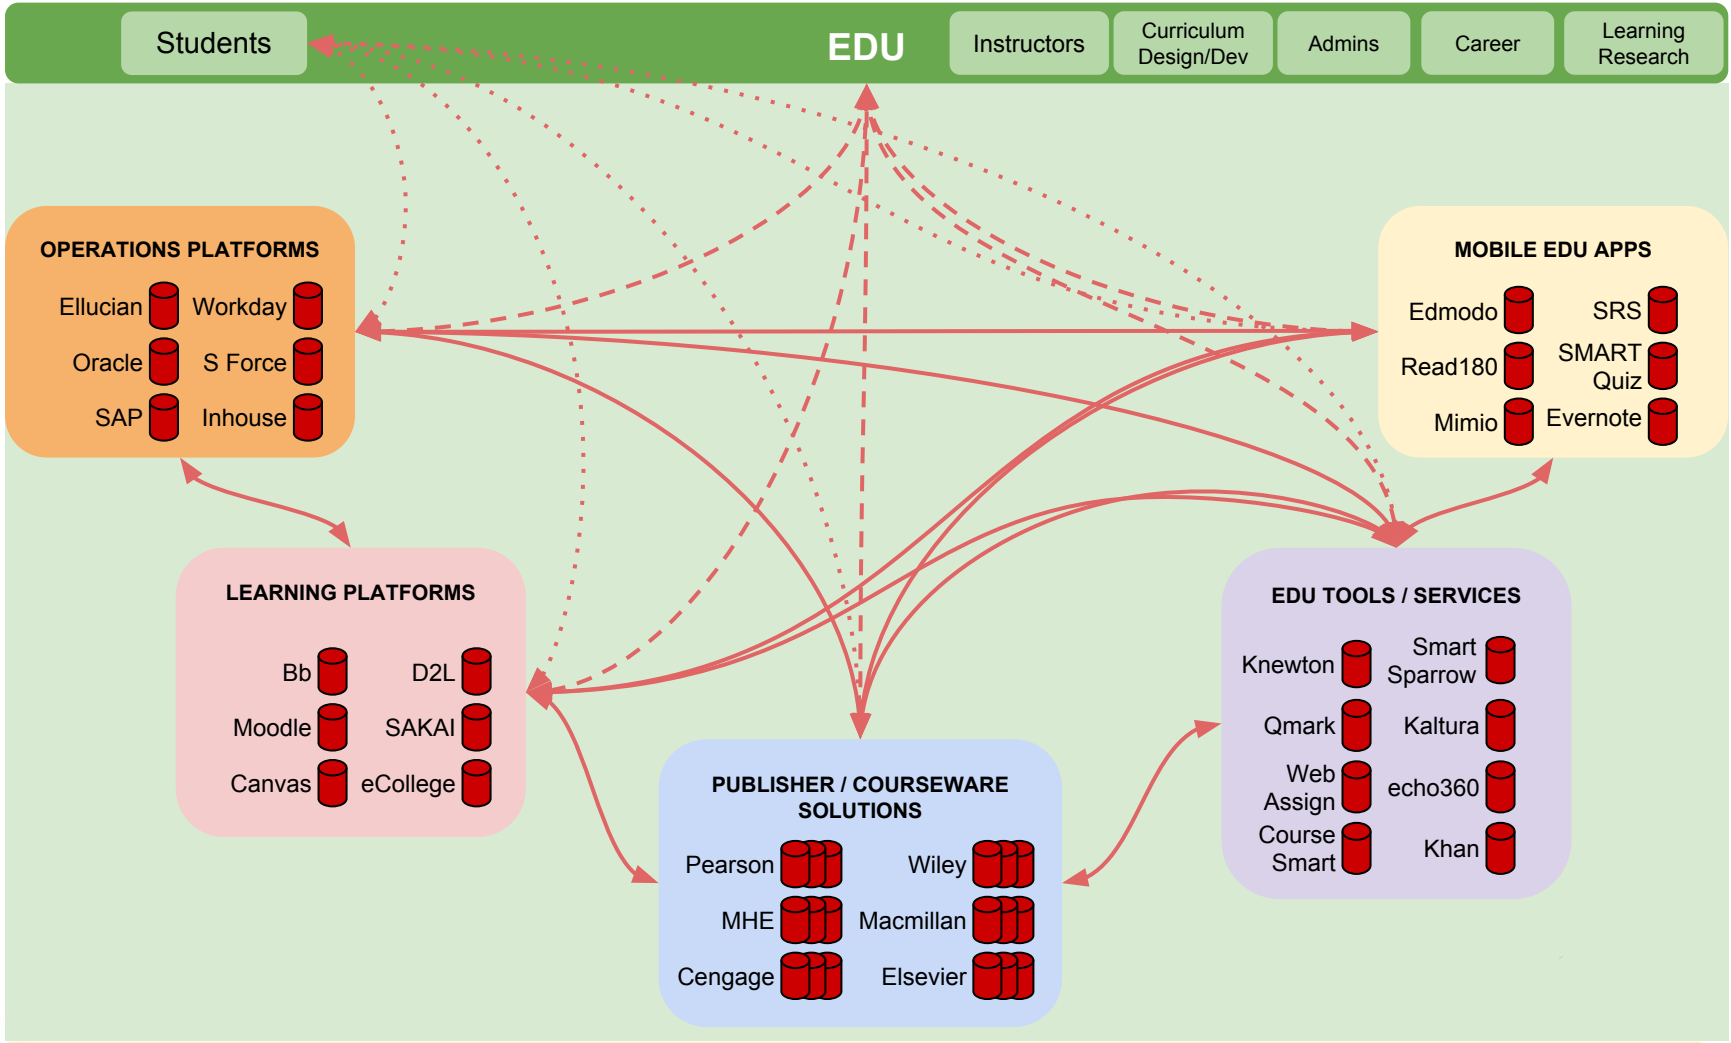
Students
EDU
Instructors
Curriculum Design/Dev
Admins
Career
Learning Research

OPERATIONS PLATFORMS
Ellucian
Workday
Oracle
S Force
SAP
Inhouse

MOBILE EDU APPS
Edmodo
SRS
Read180
SMART Quiz
Mimio
Evernote

LEARNING PLATFORMS
Bb
D2L
Moodle
SAKAI
Canvas
eCollege

EDU TOOLS / SERVICES
Knewton
Smart Sparrow
Qmark
Kaltura
Web Assign
echo360
Course Smart
Khan

PUBLISHER / COURSEWARE SOLUTIONS
Pearson
Wiley
MHE
Macmillan
Cengage
Elsevier